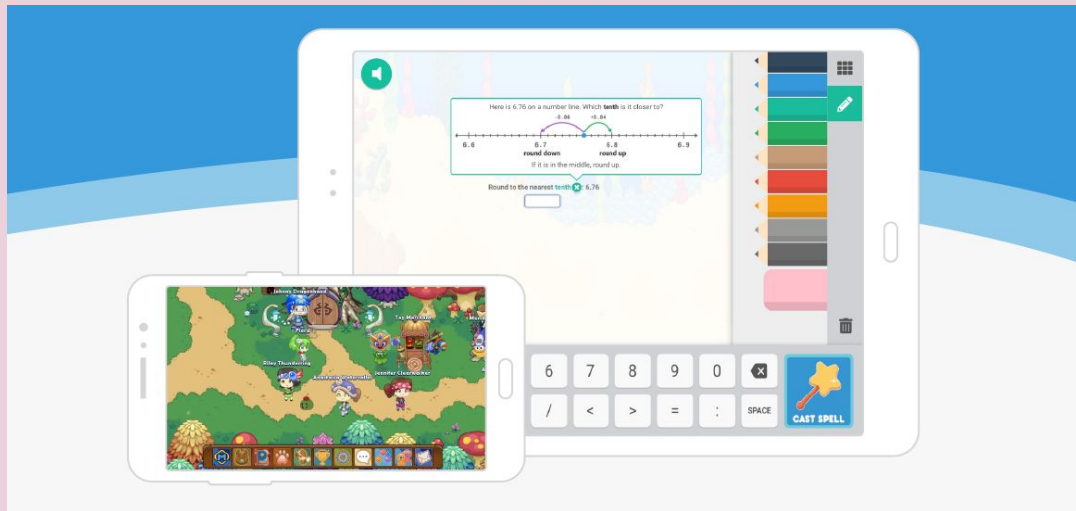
Here is 6.76 on a number line. Which **tenth** is it closer to?

-0.06

+0.04

6.6

6.7
round down

6.8
round up

6.9

If it is in the middle, round up.

Round to the nearest **tenth** 6.76

Johnny Dragonhand

Riley Thunderking

Jennifer Clearwater

Toy Wellcloud

6 7 8 9 0

/ < > = : SPACE

CAST SPELL